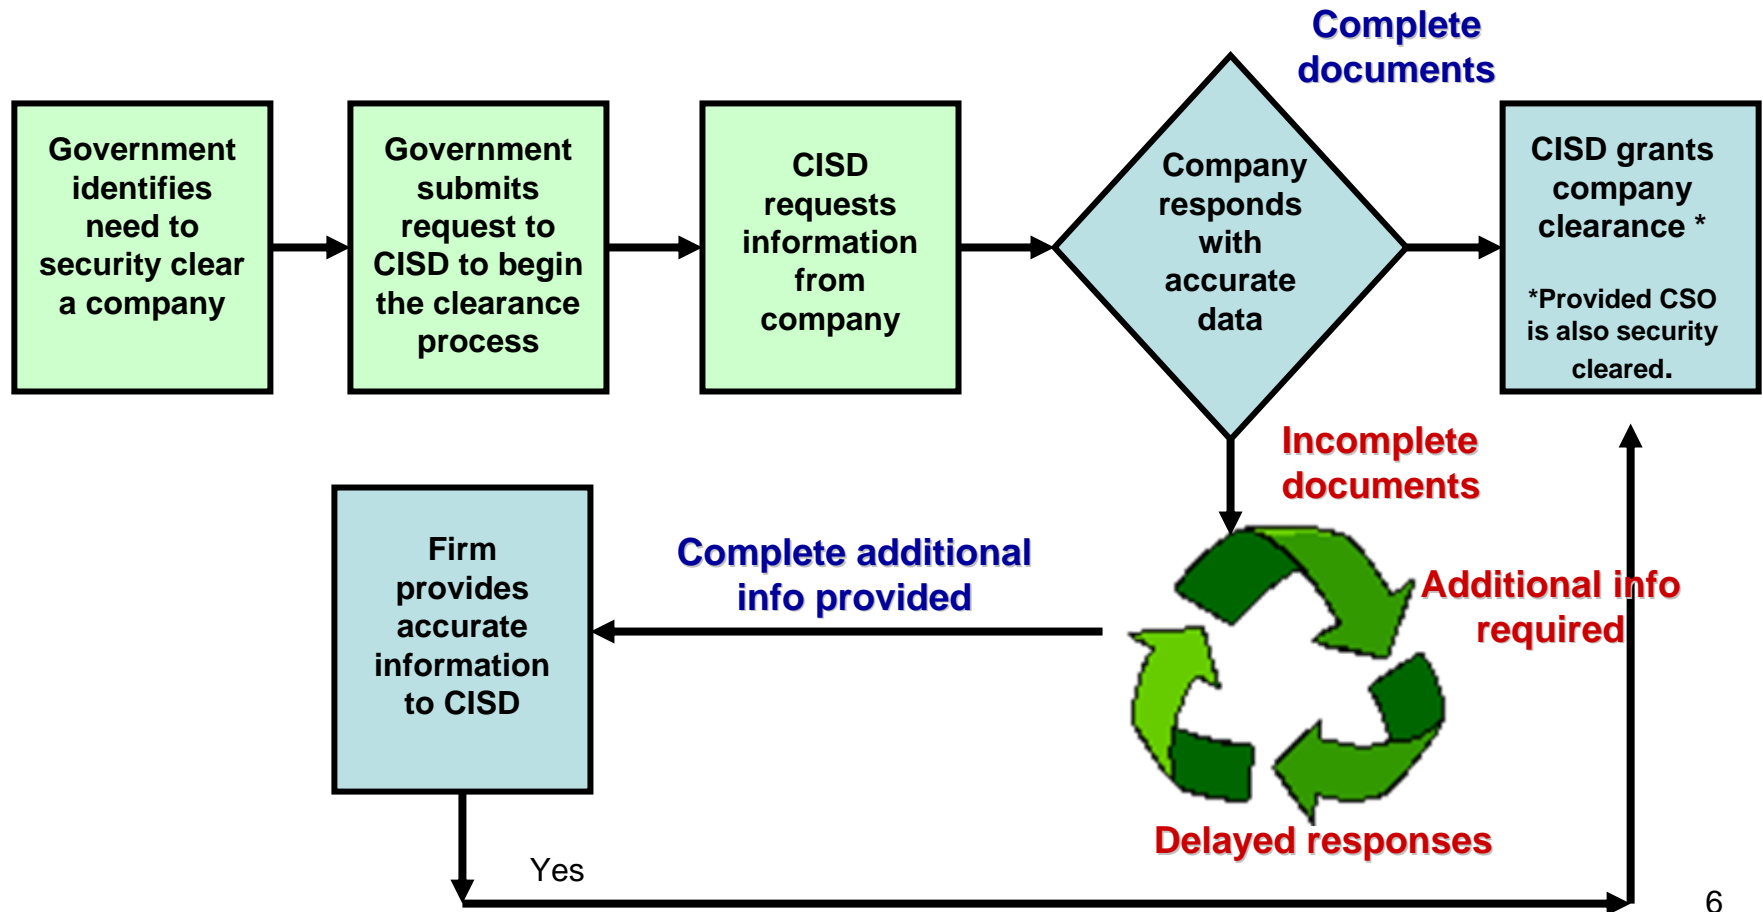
Government identifies need to security clear a company

Government submits request to CISD to begin the clearance process

CISD requests information from company

Company responds with accurate data

Complete documents

CISD grants company clearance *

*Provided CSO is also security cleared.

Incomplete documents

Additional info required

Delayed responses

Complete additional info provided

Firm provides accurate information to CISD

Yes

6